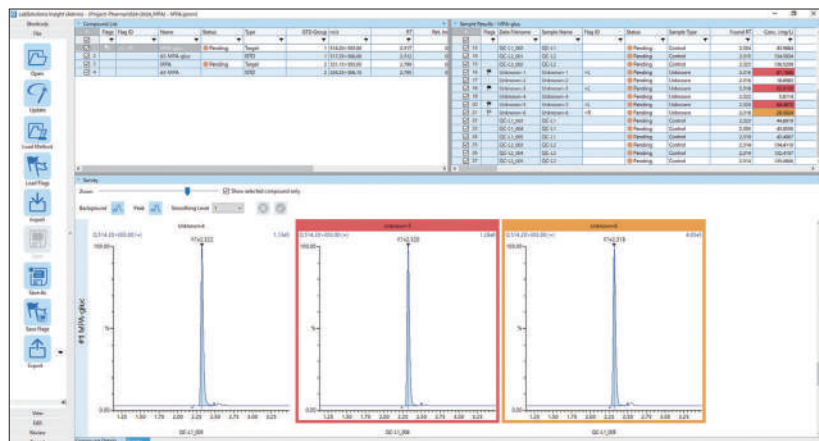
LabSolutions Insight (demo) - [Project: Pharma\IS04-2024_HPA4 - HPA4.qsson]

Workbody
File

Open
Update
Load Method
Load Flags
Import
Save
Save As
Save Flags
Export

View
Edit
Review

Compound List

| | Flags | Flag ID | Name | Status | Type | ISTD Group | m/z | RT | Ret. Int |
|---|---|---|---|---|---|---|---|---|---|
| 1 | | | | Pending | Target | 1 | 514.20>300.00 | 2.317 | |
| 2 | | | d4-HPA4 | | ISTD | 1 | 517.20>300.00 | 2.315 | |
| 3 | | | HPA4 | Pending | Target | 2 | 221.10>300.00 | 2.789 | |
| 4 | | | d4-HPA4 | | ISTD | 2 | 224.20>306.10 | 2.785 | |

Sample Results - HPA-glac

| | Flags | Data Filename | Sample Name | Flag ID | Status | Sample Type | Found RT | Conc. (mg/L) |
|---|---|---|---|---|---|---|---|---|
| 11 | | QC-L1_001 | QC-L1 | | Pending | Control | 2.304 | 40.9883 |
| 12 | | QC-L2_001 | QC-L2 | | Pending | Control | 2.315 | 134.5534 |
| 13 | | QC-L3_001 | QC-L3 | | Pending | Control | 2.321 | 136.5209 |
| 14 | | Unknown-1 | Unknown-1 | <L | Pending | Unknown | 2.318 | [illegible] |
| 15 | | Unknown-2 | Unknown-2 | | Pending | Unknown | 2.316 | 18.8983 |
| 16 | | Unknown-3 | Unknown-3 | <L | Pending | Unknown | 2.318 | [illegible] |
| 17 | | Unknown-4 | Unknown-4 | | Pending | Unknown | 2.322 | 5.8114 |
| 18 | | Unknown-5 | Unknown-5 | <L | Pending | Unknown | 2.328 | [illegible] |
| 19 | | Unknown-6 | Unknown-6 | <R | Pending | Unknown | 2.318 | 28.0024 |
| 20 | | QC-L1_002 | QC-L1 | | Pending | Control | 2.322 | 44.6019 |
| 21 | | QC-L1_003 | QC-L1 | | Pending | Control | 2.300 | 40.8590 |
| 22 | | QC-L1_004 | QC-L1 | | Pending | Control | 2.316 | 42.4067 |
| 23 | | QC-L2_002 | QC-L2 | | Pending | Control | 2.316 | 136.6110 |
| 24 | | QC-L2_003 | QC-L2 | | Pending | Control | 2.316 | 133.9137 |
| 25 | | QC-L2_004 | QC-L2 | | Pending | Control | 2.314 | 135.6868 |

Survey
Zoom
Show selected compound only
Background Peak Smoothing Level 1

#1 HPA-glac

Unknown-4
0.514.20>300.00 (+)
1.13e5
100.00
RT=2.322
50
0.00
1.25 1.50 1.75 2.00 2.25 2.50 2.75 3.00 3.25
QC-L1_008

Unknown-5
0.514.20>300.00 (+)
1.26e4
100.00
RT=2.328
50
0.00
1.25 1.50 1.75 2.00 2.25 2.50 2.75 3.00 3.25
QC-L1_008

Unknown-6
0.514.20>300.00 (+)
4.05e4
100.00
RT=2.318
50
0.00
1.25 1.50 1.75 2.00 2.25 2.50 2.75 3.00 3.25
QC-L1_008